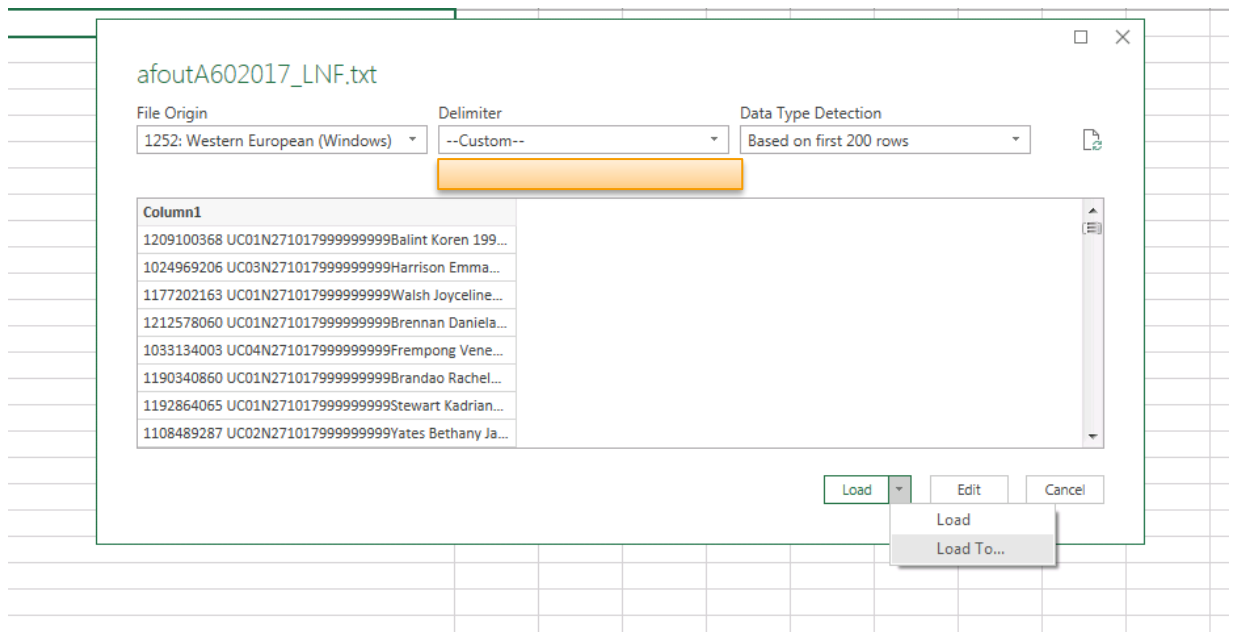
afoutA602017_LNF.txt

File Origin
1252: Western European (Windows)

Delimiter
--Custom--

Data Type Detection
Based on first 200 rows

| Column1 |
|---|
| 1209100368 UC01N271017999999999Balint Koren 199... |
| 1024969206 UC03N271017999999999Harrison Emma... |
| 1177202163 UC01N271017999999999Walsh Joyceline... |
| 1212578060 UC01N271017999999999Brennan Daniela... |
| 1033134003 UC04N271017999999999Frempong Vene... |
| 1190340860 UC01N271017999999999Brandao Rachel... |
| 1192864065 UC01N271017999999999Stewart Kadrian... |
| 1108489287 UC02N271017999999999Yates Bethany Ja... |

Load
Edit
Cancel
Load
Load To...